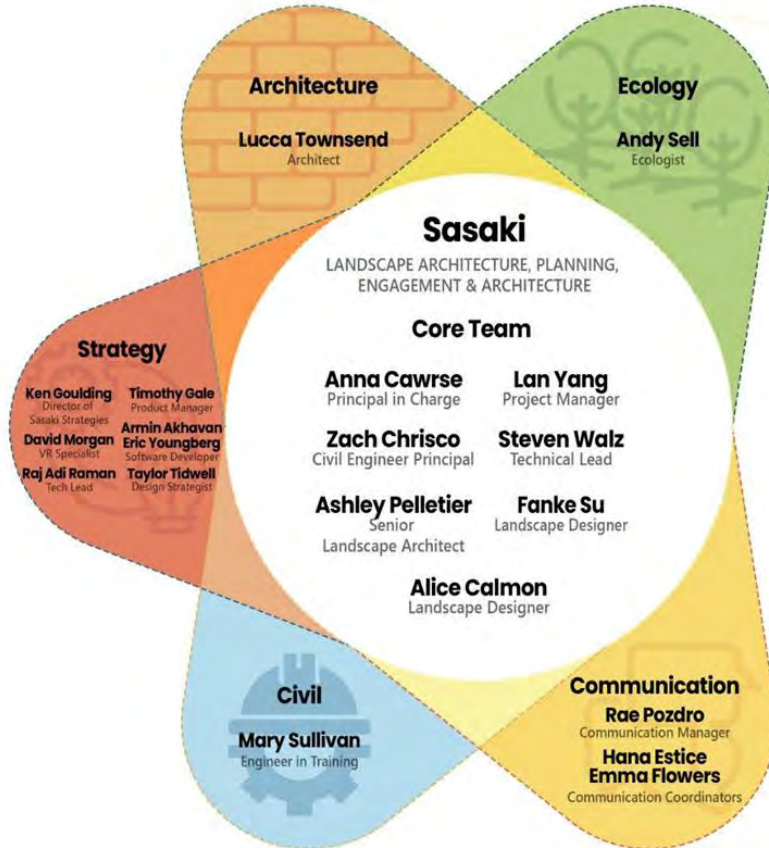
Architecture

Lucca Townsend
Architect

Ecology

Andy Sell
Ecologist

Sasaki
LANDSCAPE ARCHITECTURE, PLANNING, ENGAGEMENT & ARCHITECTURE

Core Team

Anna Cawrse
Principal in Charge

Lan Yang
Project Manager

Zach Chrisco
Civil Engineer Principal

Steven Walz
Technical Lead

Ashley Pelletier
Senior Landscape Architect

Fanke Su
Landscape Designer

Alice Calmon
Landscape Designer

Strategy

Ken Goulding
Director of Sasaki Strategies

Timothy Gale
Product Manager

David Morgan
VR Specialist

Armin Akhavan
Eric Youngberg
Software Developer

Raj Adi Raman
Tech Lead

Taylor Tidwell
Design Strategist

Civil

Mary Sullivan
Engineer in Training

Communication

Rae Pozdro
Communication Manager

Hana Estice
Emma Flowers
Communication Coordinators